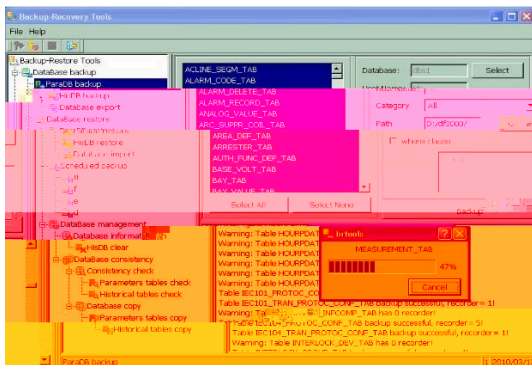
Backup-Recovery Tools

File Help

Backup-Restore Tools
DataBase backup
ParaDB backup
HisDB backup
Database export
DataBase restore
ParaDB restore
HisDB restore
Database import
Scheduled backup
DataBase management
Database information
HisDB clear
DataBase consistency
Consistency check
Parameters tables check
Historical tables check
Database copy
Parameters tables copy
Historical tables copy

ACLINE_SEGM_TAB
ALARM_CODE_TAB
ALARM_DELETE_TAB
ALARM_RECORD_TAB
ANALOG_VALUE_TAB
ARC_SUPPR_COIL_TAB
AREA_DEF_TAB
ARRESTER_TAB
AUTH_FUNC_DEF_TAB
BASE_VOLT_TAB
BAY_TAB
BAY_VAL_TAB

Select All
Select None

Database:
Select
Category
All
Path
D:\df8000\
where clause
Backup

Warning: Table HOURPDAT
Warning: Table HOURPDAT
Warning: Table HOURPDAT
Warning: Table HOURPDAT
Warning: Table HOURPDAT
Warning: Table HOURPDAT
Table IEC101_TRAN_PROTOC_CONF_TAB backup successful, recorder = 1!
Warning: Table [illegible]_INFCOMP_TAB has 0 recorder!
Table IEC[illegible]_PROTOC_CONF_TAB backup successful, recorder = 5!
Table IEC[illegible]_PROTOC_CONF_TAB backup successful, recorder = 1!
Warning: Table INTERLOCK_DEV_TAB has 0 recorder!

MEASUREMENT_TAB
47%
Cancel

ParaDB backup
2010/03/1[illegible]